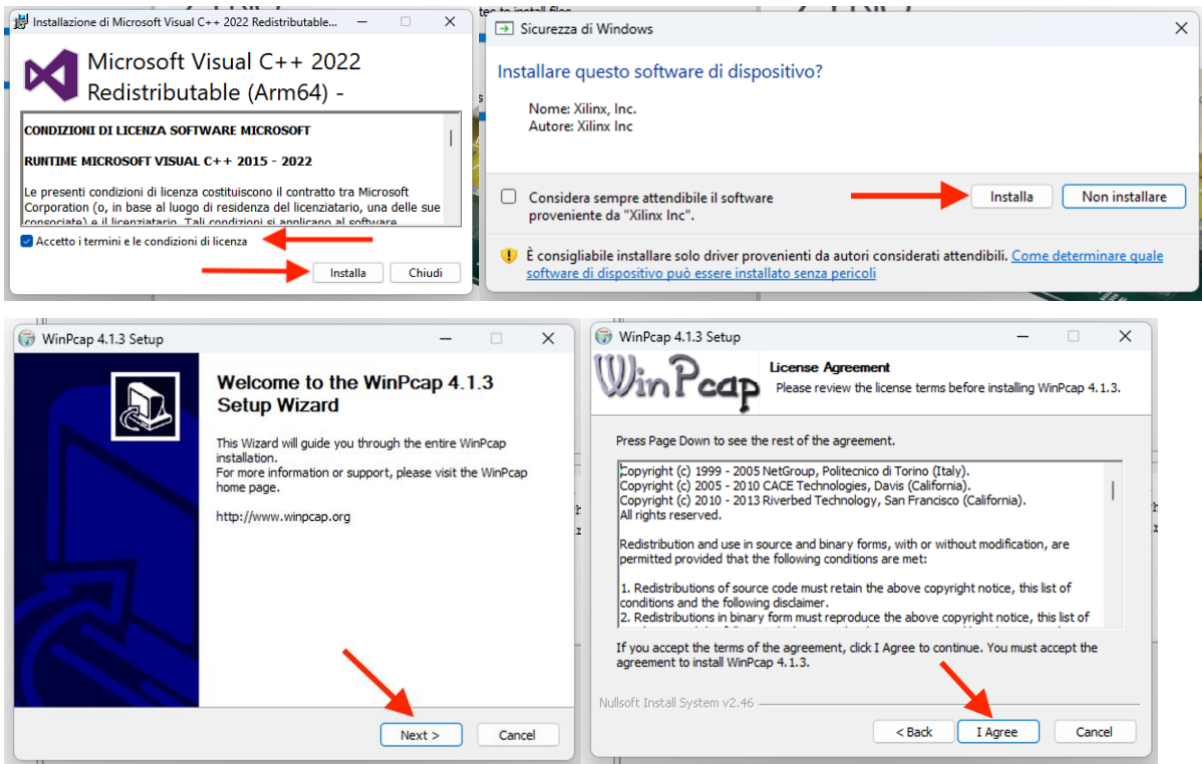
Installazione di Microsoft Visual C++ 2022 Redistributable...

Microsoft Visual C++ 2022 Redistributable (Arm64) -

CONDIZIONI DI LICENZA SOFTWARE MICROSOFT

RUNTIME MICROSOFT VISUAL C++ 2015 - 2022

Le presenti condizioni di licenza costituiscono il contratto tra Microsoft Corporation (o, in base al luogo di residenza del licenziatario, una delle sue consociate) e il licenziatario. Tali condizioni si applicano al software

Accetto i termini e le condizioni di licenza

Installa Chiudi

Sicurezza di Windows

Installare questo software di dispositivo?

Nome: Xilinx, Inc.
Autore: Xilinx Inc

Considera sempre attendibile il software proveniente da "Xilinx Inc".

Installa Non installare

È consigliabile installare solo driver provenienti da autori considerati attendibili. Come determinare quale software di dispositivo può essere installato senza pericoli

WinPcap 4.1.3 Setup

Welcome to the WinPcap 4.1.3 Setup Wizard

This Wizard will guide you through the entire WinPcap installation.
For more information or support, please visit the WinPcap home page.

http://www.winpcap.org

Next > Cancel

WinPcap 4.1.3 Setup

WinPcap

License Agreement
Please review the license terms before installing WinPcap 4.1.3.

Press Page Down to see the rest of the agreement.

Copyright (c) 1999 - 2005 NetGroup, Politecnico di Torino (Italy).
Copyright (c) 2005 - 2010 CACE Technologies, Davis (California).
Copyright (c) 2010 - 2013 Riverbed Technology, San Francisco (California).
All rights reserved.

Redistribution and use in source and binary forms, with or without modification, are permitted provided that the following conditions are met:

1. Redistributions of source code must retain the above copyright notice, this list of conditions and the following disclaimer.
2. Redistributions in binary form must reproduce the above copyright notice, this list of

If you accept the terms of the agreement, click I Agree to continue. You must accept the agreement to install WinPcap 4.1.3.

Nullsoft Install System v2.46

< Back I Agree Cancel